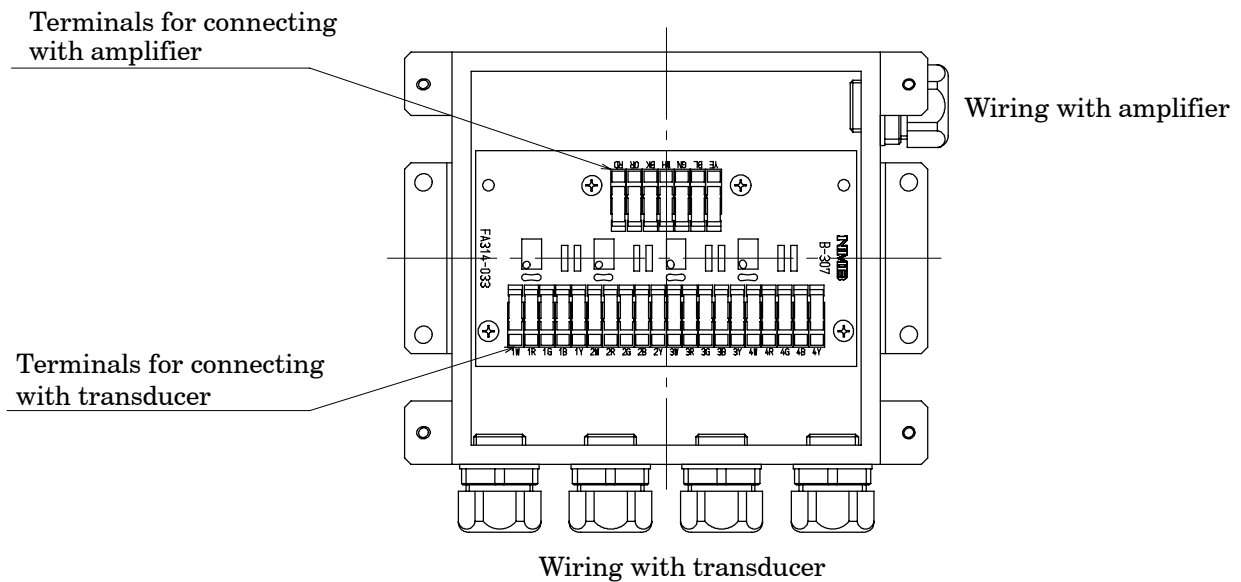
Terminals for connecting with amplifier

Wiring with amplifier

RD OR BK WH GN BL YE

FA314-033

NMB B-307

Terminals for connecting with transducer

1W 1R 1G 1B 1Y 2W 2R 2G 2B 2Y 3W 3R 3G 3B 3Y 4W 4R 4G 4B 4Y

Wiring with transducer